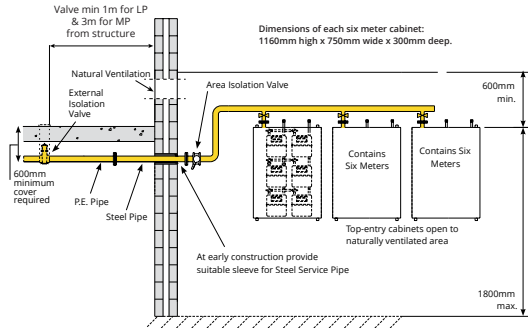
Valve min 1m for LP & 3m for MP from structure

Dimensions of each six meter cabinet: 1160mm high x 750mm wide x 300mm deep.

Natural Ventilation

External Isolation Valve

Area Isolation Valve

600mm min.

Contains Six Meters

Contains Six Meters

600mm minimum cover required

P.E. Pipe

Steel Pipe

Top-entry cabinets open to naturally ventilated area

At early construction provide suitable sleeve for Steel Service Pipe

1800mm max.